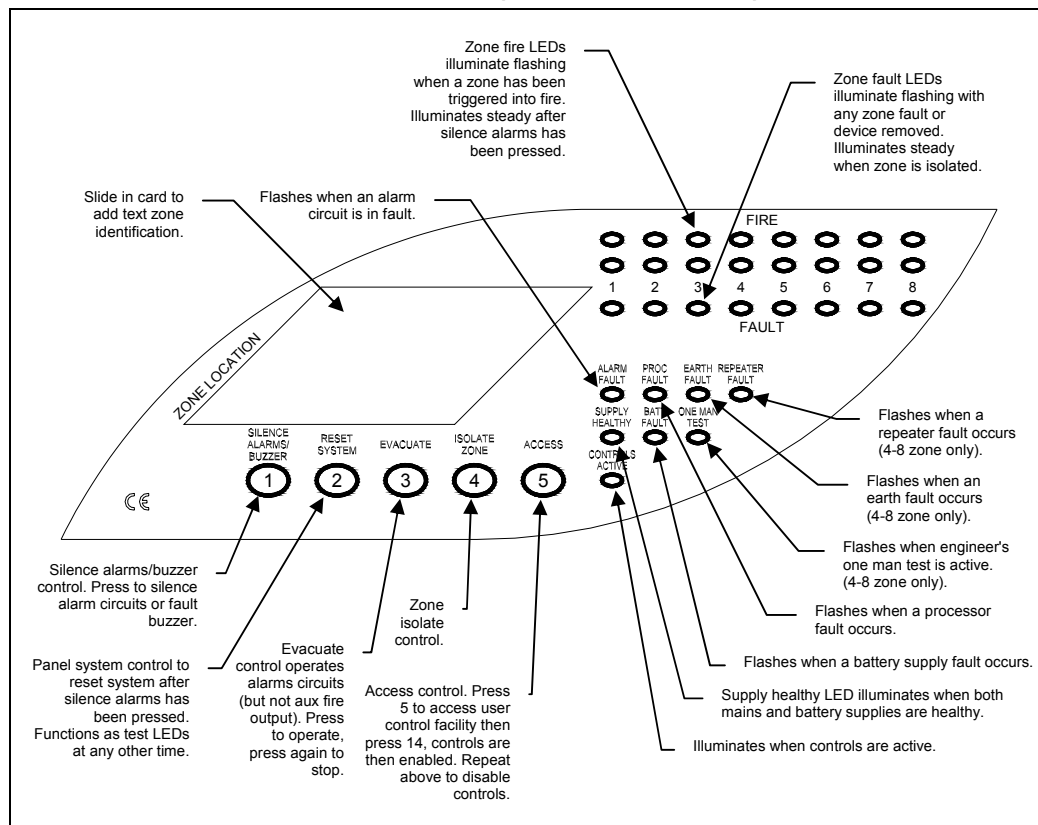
Zone fire LEDs illuminate flashing when a zone has been triggered into fire. Illuminates steady after silence alarms has been pressed.

Zone fault LEDs illuminate flashing with any zone fault or device removed. Illuminates steady when zone is isolated.

Slide in card to add text zone identification.

Flashes when an alarm circuit is in fault.

FIRE

1 2 3 4 5 6 7 8

FAULT

ZONE LOCATION

ALARM FAULT

PROC FAULT

EARTH FAULT

REPEATER FAULT

SUPPLY HEALTHY

BATT FAULT

ONE MAN TEST

CONTROLS ACTIVE

SILENCE ALARMS/ BUZZER

RESET SYSTEM

EVACUATE

ISOLATE ZONE

ACCESS

1 2 3 4 5

Flashes when a repeater fault occurs (4-8 zone only).

Flashes when an earth fault occurs (4-8 zone only).

Flashes when engineer's one man test is active. (4-8 zone only).

Flashes when a processor fault occurs.

Flashes when a battery supply fault occurs.

Supply healthy LED illuminates when both mains and battery supplies are healthy.

Illuminates when controls are active.

Silence alarms/buzzer control. Press to silence alarm circuits or fault buzzer.

Panel system control to reset system after silence alarms has been pressed. Functions as test LEDs at any other time.

Evacuate control operates alarms circuits (but not aux fire output). Press to operate, press again to stop.

Zone isolate control.

Access control. Press 5 to access user control facility then press 14, controls are then enabled. Repeat above to disable controls.